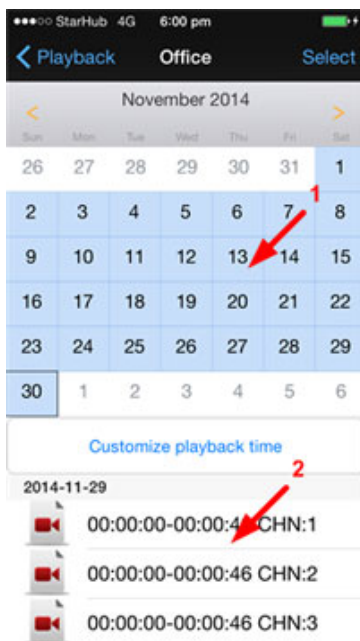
StarHub 4G 6:00 pm

< Playback Office Select

November 2014

| Sun | Mon | Tue | Wed | Thu | Fri | Sat |
|---|---|---|---|---|---|---|
| 26 | 27 | 28 | 29 | 30 | 31 | 1 |
| 2 | 3 | 4 | 5 | 6 | 7 | 8 |
| 9 | 10 | 11 | 12 | 13 | 14 | 15 |
| 16 | 17 | 18 | 19 | 20 | 21 | 22 |
| 23 | 24 | 25 | 26 | 27 | 28 | 29 |
| 30 | 1 | 2 | 3 | 4 | 5 | 6 |

1

Customize playback time

2

2014-11-29

00:00:00-00:00:4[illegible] CHN:1

00:00:00-00:00:46 CHN:2

00:00:00-00:00:46 CHN:3